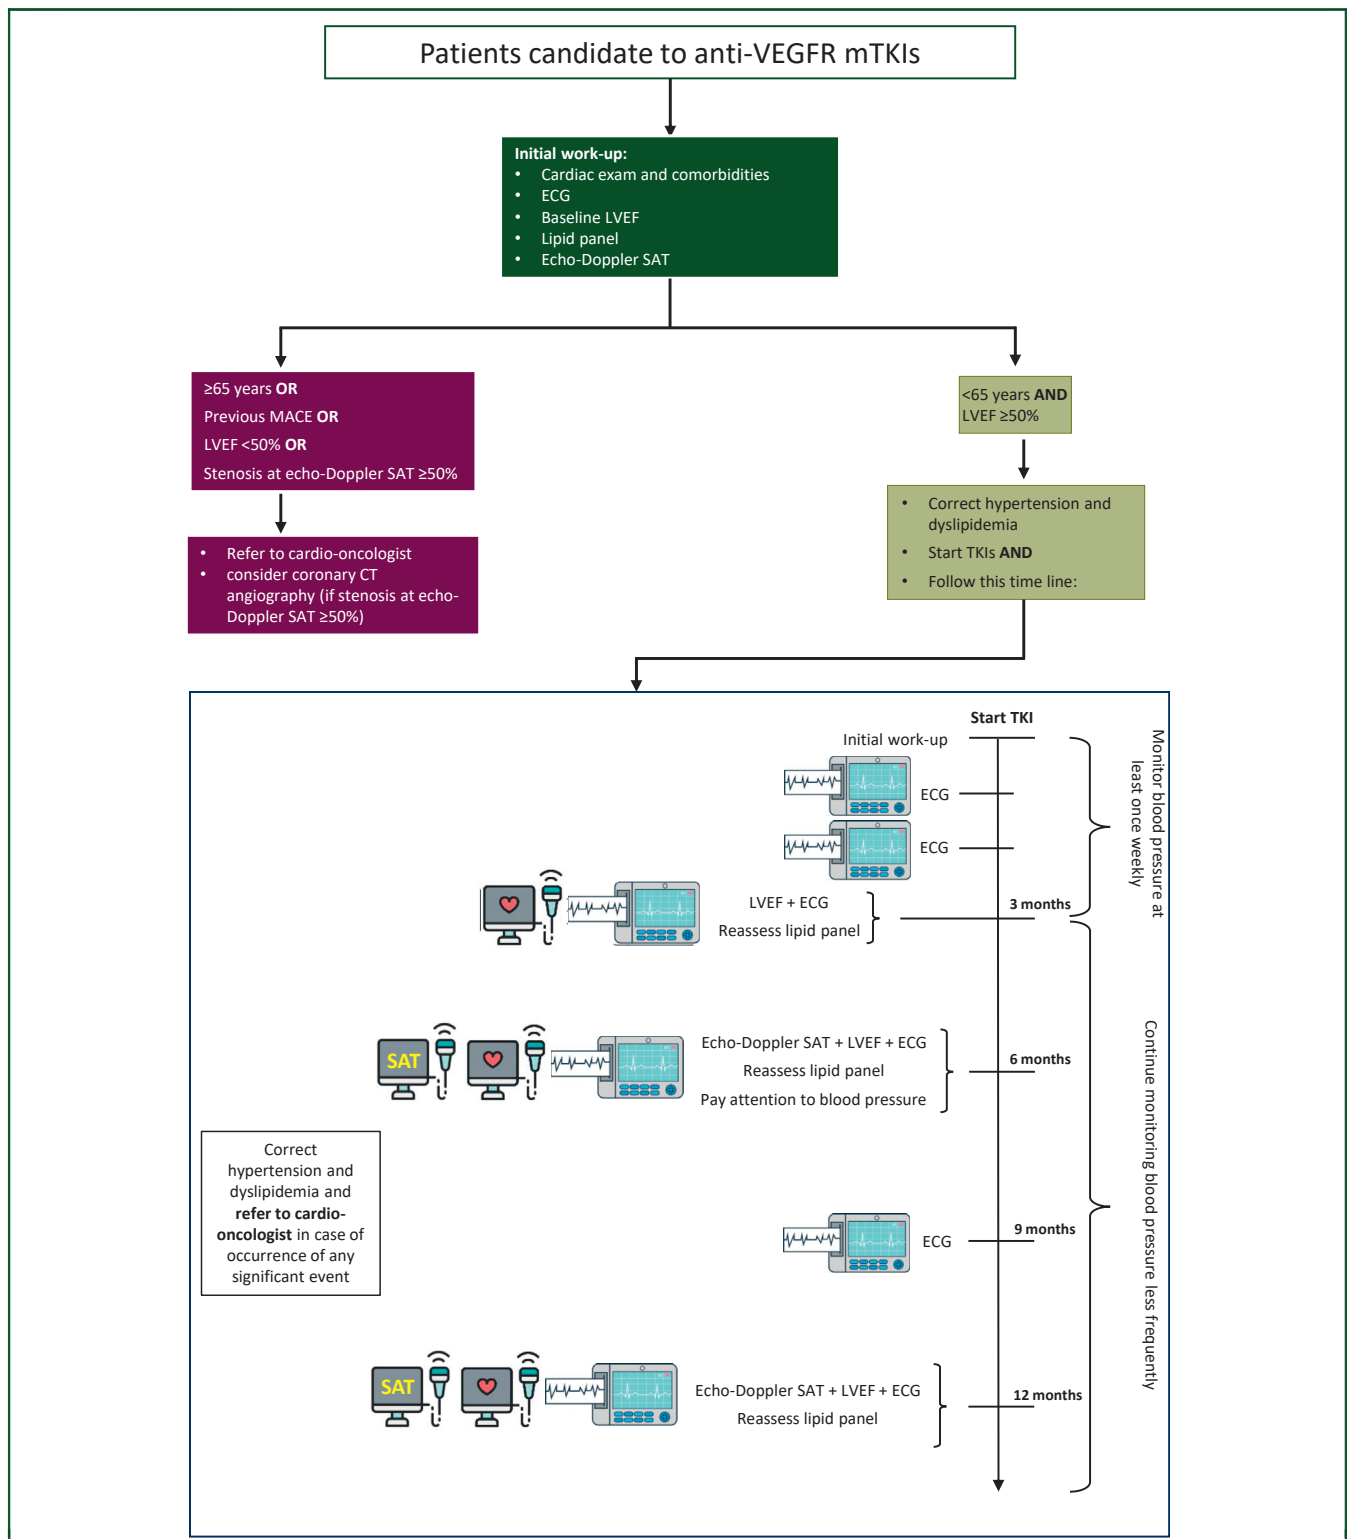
Patients candidate to anti-VEGFR mTKIs

**Initial work-up:**
- Cardiac exam and comorbidities
- ECG
- Baseline LVEF
- Lipid panel
- Echo-Doppler SAT

≥65 years **OR**
Previous MACE **OR**
LVEF <50% **OR**
Stenosis at echo-Doppler SAT ≥50%

- Refer to cardio-oncologist
- consider coronary CT angiography (if stenosis at echo-Doppler SAT ≥50%)

<65 years **AND**
LVEF ≥50%

- Correct hypertension and dyslipidemia
- Start TKIs **AND**
- Follow this time line:

**Start TKI**

Initial work-up

ECG

ECG

LVEF + ECG
Reassess lipid panel

**3 months**

Monitor blood pressure at least once weekly

SAT

Echo-Doppler SAT + LVEF + ECG
Reassess lipid panel
Pay attention to blood pressure

**6 months**

Correct hypertension and dyslipidemia and **refer to cardio-oncologist** in case of occurrence of any significant event

ECG

**9 months**

SAT

Echo-Doppler SAT + LVEF + ECG
Reassess lipid panel

**12 months**

Continue monitoring blood pressure less frequently